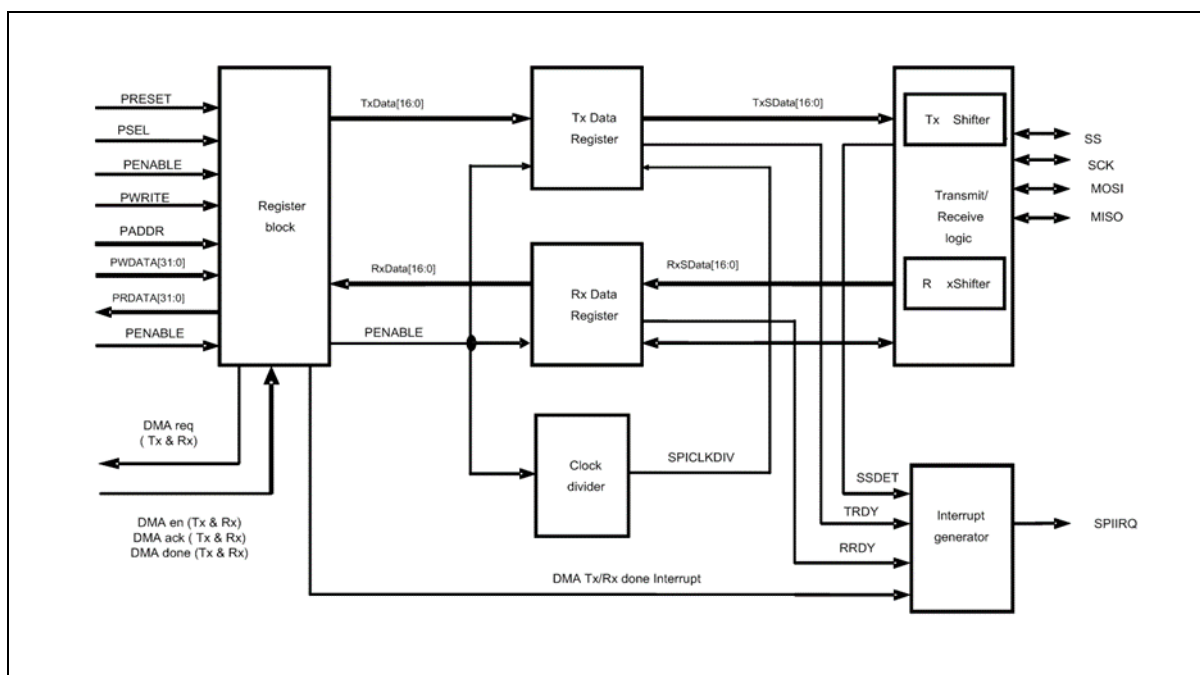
PRESET
PSEL
PENABLE
PWRITE
PADDR
PWDATA[31:0]
PRDATA[31:0]
PENABLE

Register block

TxData[16:0]

Tx Data Register

TxSData[16:0]

Tx Shifter

SS
SCK
MOSI
MISO

Transmit/ Receive logic

RxData[16:0]

Rx Data Register

RxSData[16:0]

R xShifter

PENABLE

DMA req ( Tx & Rx)

Clock divider

SPICLKDIV

SSDET
TRDY
RRDY

Interrupt generator

SPIIRQ

DMA en (Tx & Rx)
DMA ack ( Tx & Rx)
DMA done (Tx & Rx)

DMA Tx/Rx done Interrupt